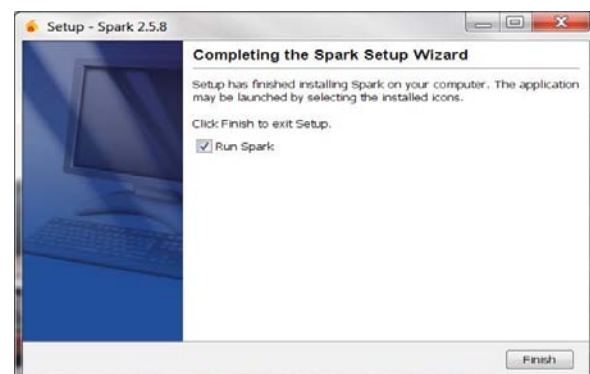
Setup - Spark 2.5.8

Completing the Spark Setup Wizard

Setup has finished installing Spark on your computer. The application may be launched by selecting the installed icons.

Click Finish to exit Setup.

Run Spark

Finish